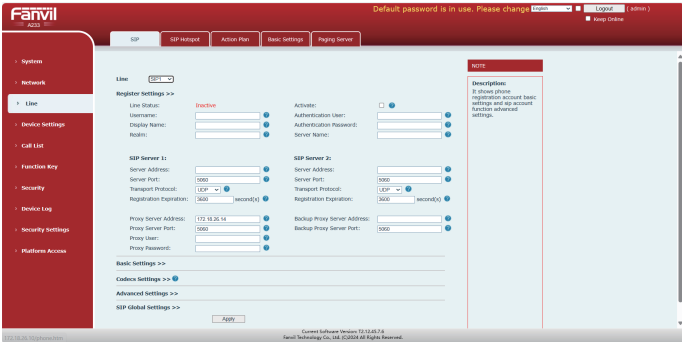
Fanvil
A21O

Default password is in use. Please change English Logout ( admin )
Keep Online

SIP SIP Hotspot Action Plan Basic Settings Paging Server

System
Network
Line
Device Settings
Call List
Function Key
Security
Device Log
Security Settings
Platform Access

Line SIP1

Register Settings >>

Line Status: Inactive
Activate:
Username:
Authentication User:
Display Name:
Authentication Password:
Realm:
Server Name:

SIP Server 1:
Server Address:
Server Port: 5060
Transport Protocol: UDP
Registration Expiration: 3600 second(s)

SIP Server 2:
Server Address:
Server Port: 5060
Transport Protocol: UDP
Registration Expiration: 3600 second(s)

Proxy Server Address: 172.16.26.14
Proxy Server Port: 5060
Proxy User:
Proxy Password:
Backup Proxy Server Address:
Backup Proxy Server Port: 5060

Basic Settings >>
Codecs Settings >>
Advanced Settings >>
SIP Global Settings >>

Apply

NOTE

Description:
It shows phone registration account basic settings and sip account function advanced settings.

Current Software Version: 72.12.45.7.6
Fanvil Technology Co., Ltd. (C)2024 All Rights Reserved.

172.16.26.70/phone.htm